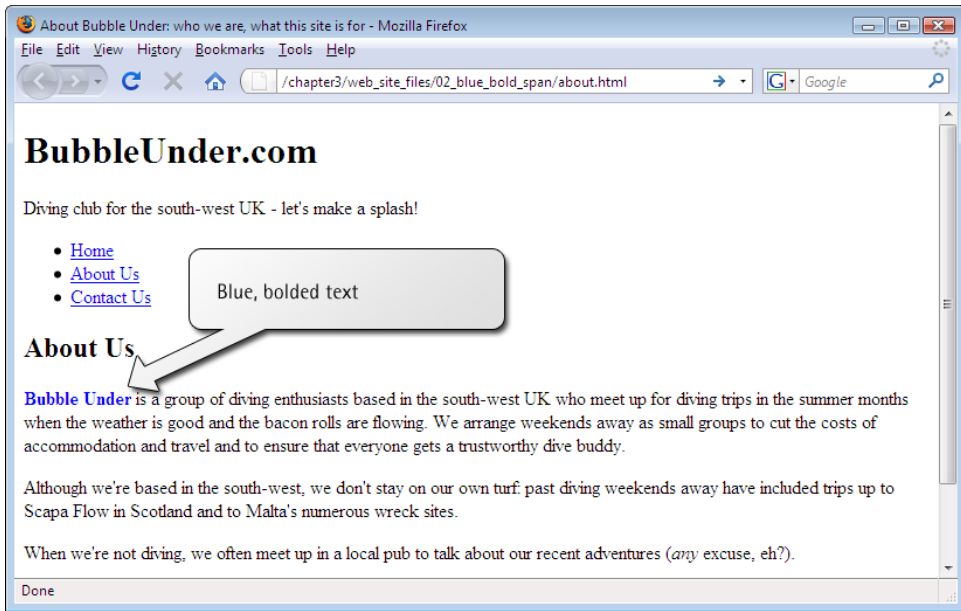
About Bubble Under: who we are, what this site is for - Mozilla Firefox

File Edit View History Bookmarks Tools Help

/chapter3/web_site_files/02_blue_bold_span/about.html

Google

BubbleUnder.com

Diving club for the south-west UK - let's make a splash!

- Home
- About Us
- Contact Us

Blue, bolded text

About Us

Bubble Under is a group of diving enthusiasts based in the south-west UK who meet up for diving trips in the summer months when the weather is good and the bacon rolls are flowing. We arrange weekends away as small groups to cut the costs of accommodation and travel and to ensure that everyone gets a trustworthy dive buddy.

Although we're based in the south-west, we don't stay on our own turf: past diving weekends away have included trips up to Scapa Flow in Scotland and to Malta's numerous wreck sites.

When we're not diving, we often meet up in a local pub to talk about our recent adventures (any excuse, eh?).

Done